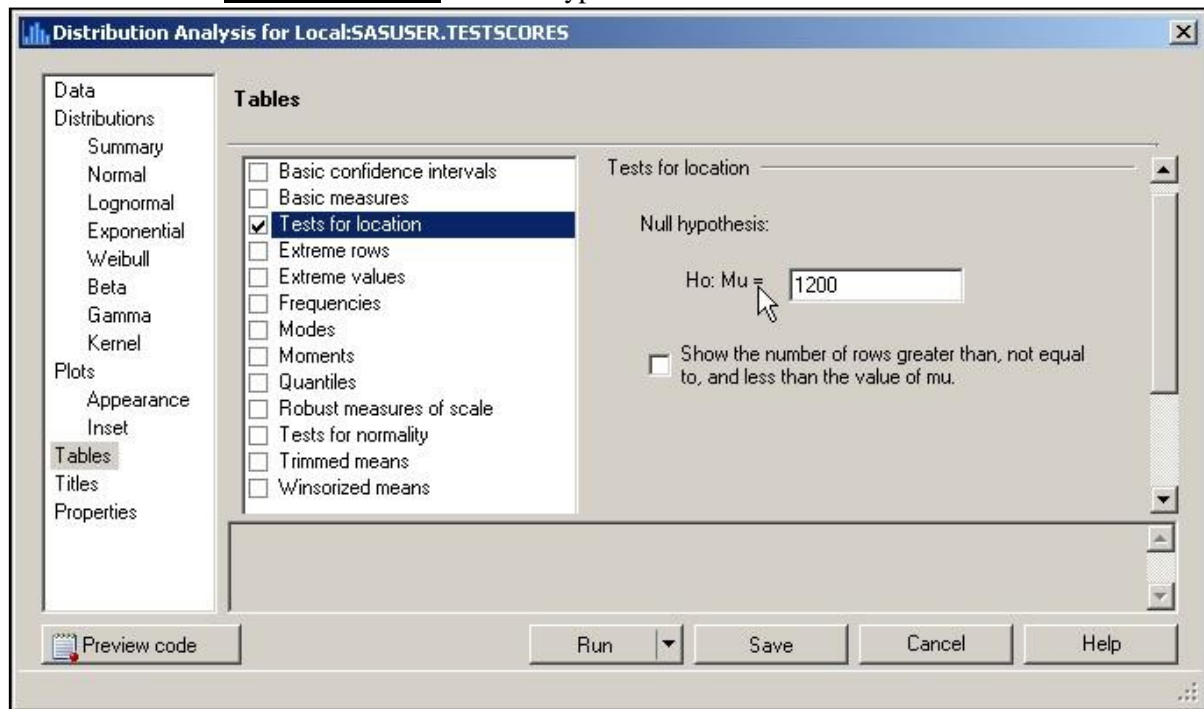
Distribution Analysis for Local:SASUSER.TESTSCORES

Data
Distributions
Summary
Normal
Lognormal
Exponential
Weibull
Beta
Gamma
Kernel
Plots
Appearance
Inset
Tables
Titles
Properties

Tables

Basic confidence intervals
Basic measures
Tests for location
Extreme rows
Extreme values
Frequencies
Modes
Moments
Quantiles
Robust measures of scale
Tests for normality
Trimmed means
Winsorized means

Tests for location

Null hypothesis:

Ho: Mu = 1200

Show the number of rows greater than, not equal to, and less than the value of mu.

Preview code

Run

Save

Cancel

Help